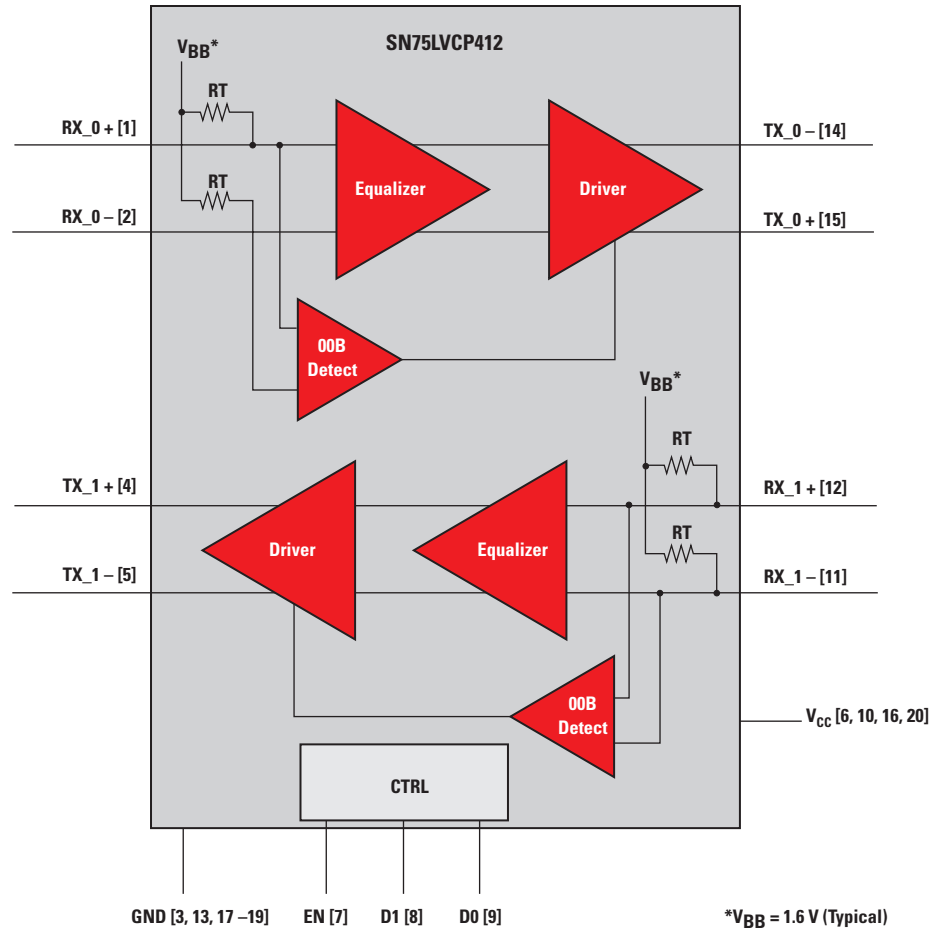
SN75LVCP412

$V_{BB}$*

RT

RT

RX_0 + [1]

RX_0 – [2]

Equalizer

Driver

TX_0 – [14]

TX_0 + [15]

00B Detect

$V_{BB}$*

RT

RT

TX_1 + [4]

TX_1 – [5]

Driver

Equalizer

RX_1 + [12]

RX_1 – [11]

00B Detect

$V_{CC}$ [6, 10, 16, 20]

CTRL

GND [3, 13, 17 –19]

EN [7]

D1 [8]

D0 [9]

*$V_{BB}$ = 1.6 V (Typical)